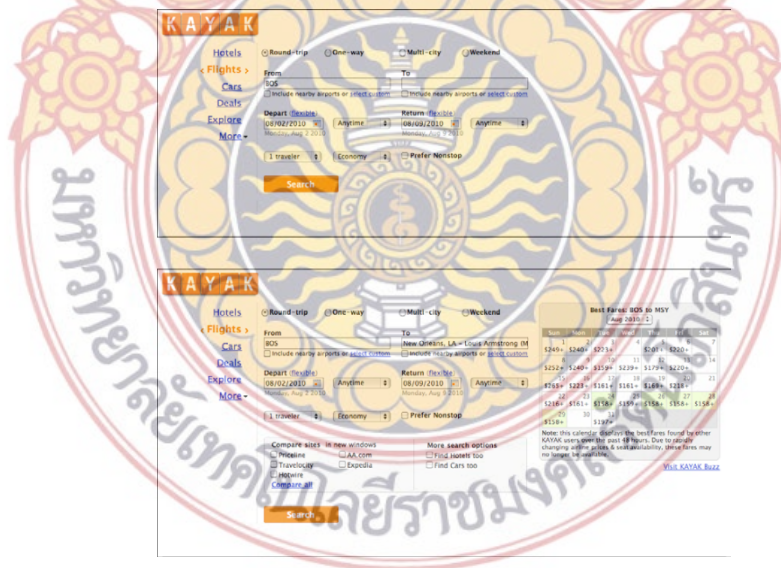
KAYAK

Hotels
‹ Flights ›
Cars
Deals
Explore
More ▾

Round-trip One-way Multi-city Weekend

From
BOS
Include nearby airports or select custom

To

Include nearby airports or select custom

Depart (flexible)
08/02/2010
Monday, Aug 2 2010
Anytime

Return (flexible)
08/09/2010
Monday, Aug 9 2010
Anytime

1 traveler Economy Prefer Nonstop

Search

KAYAK

Hotels
‹ Flights ›
Cars
Deals
Explore
More ▾

Round-trip One-way Multi-city Weekend

From
BOS
Include nearby airports or select custom

To
New Orleans, LA - Louis Armstrong (M
Include nearby airports or select custom

Depart (flexible)
08/02/2010
Monday, Aug 2 2010
Anytime

Return (flexible)
08/09/2010
Monday, Aug 9 2010
Anytime

1 traveler Economy Prefer Nonstop

Compare sites in new windows
Priceline
Travelocity
Hotwire
AA.com
Expedia
Compare all

More search options
Find Hotels too
Find Cars too

Search

Best Fares: BOS to MSY
Aug 2010

| Sun | Mon | Tue | Wed | Thu | Fri | Sat |
|---|---|---|---|---|---|---|
| 1 $249+ | 2 $240+ | 3 $223+ | 4 | 5 $201+ | 6 $220+ | 7 |
| 8 $252+ | 9 $249+ | 10 $159+ | 11 $239+ | 12 $179+ | 13 $220+ | 14 |
| 15 $265+ | 16 $223+ | 17 $161+ | 18 $161+ | 19 $169+ | 20 $218+ | 21 |
| 22 $218+ | 23 $161+ | 24 $158+ | 25 $159+ | 26 $158+ | 27 $158+ | 28 $158+ |
| 29 $158+ | 30 | 31 $197+ | | | | |

Note: this calendar displays the best fares found by either KAYAK users over the past 48 hours. Due to rapidly changing airline prices & seat availability, these fares may no longer be available.

Visit KAYAK Buzz